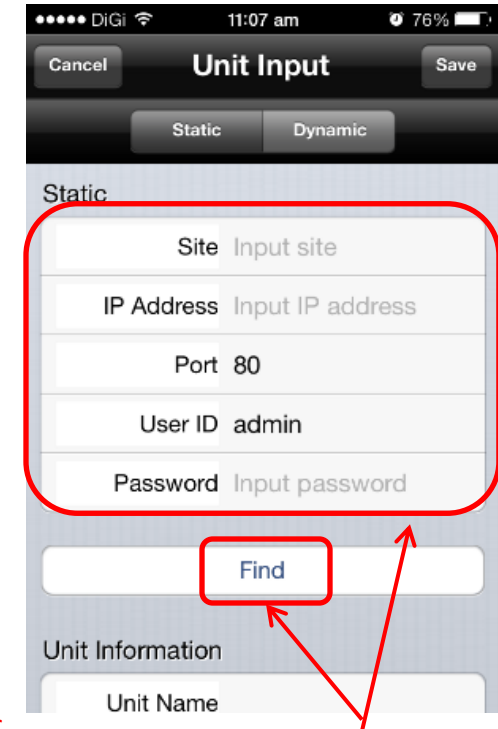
●●●●● DiGi 11:07 am 76%

Cancel Unit Input Save

Static Dynamic

Static

Site Input site

IP Address Input IP address

Port 80

User ID admin

Password Input password

Find

Unit Information

Unit Name